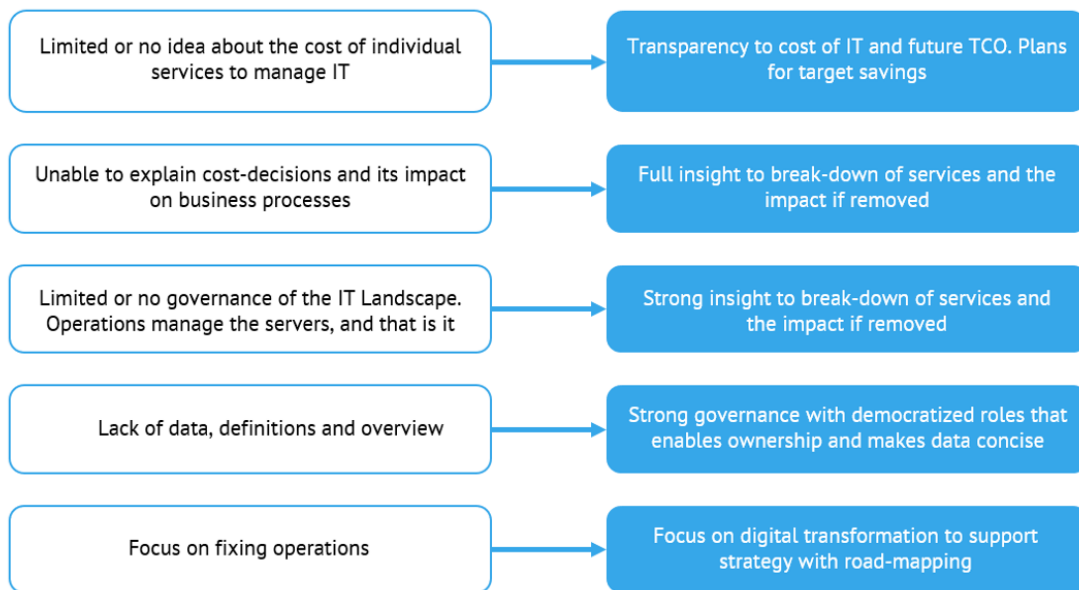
Limited or no idea about the cost of individual services to manage IT

Transparency to cost of IT and future TCO. Plans for target savings

Unable to explain cost-decisions and its impact on business processes

Full insight to break-down of services and the impact if removed

Limited or no governance of the IT Landscape. Operations manage the servers, and that is it

Strong insight to break-down of services and the impact if removed

Lack of data, definitions and overview

Strong governance with democratized roles that enables ownership and makes data concise

Focus on fixing operations

Focus on digital transformation to support strategy with road-mapping